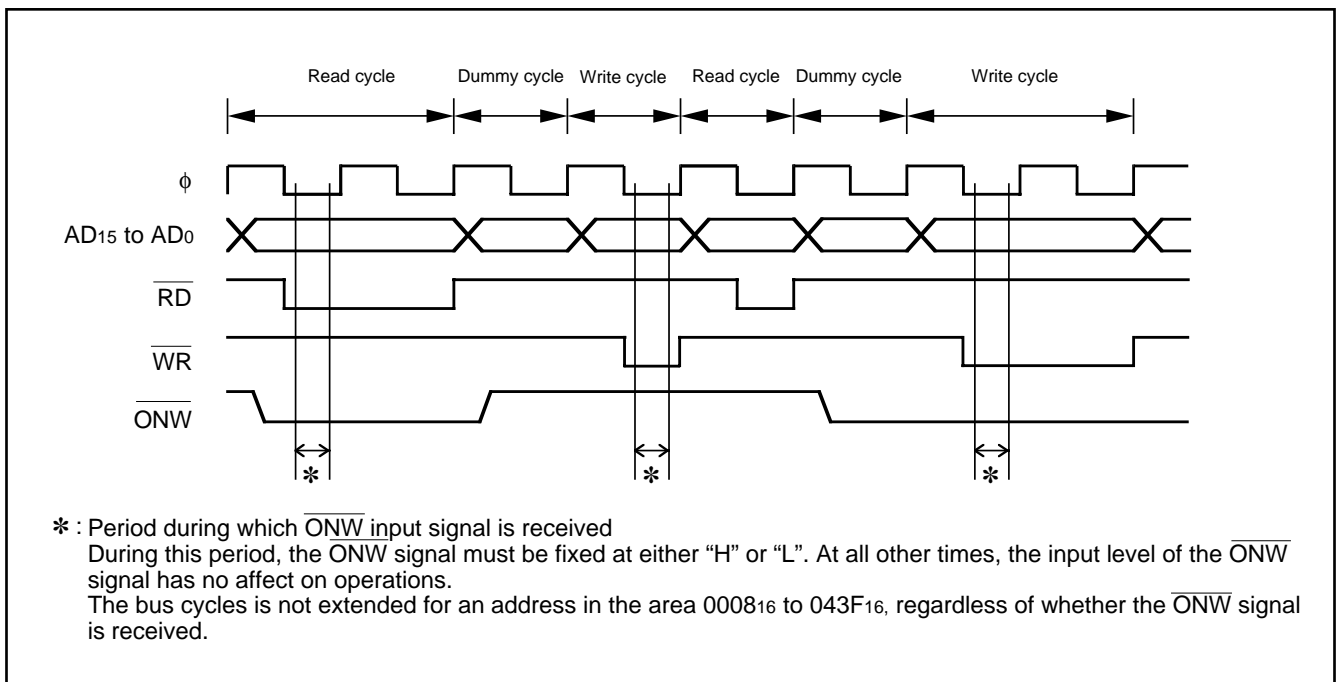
Read cycle Dummy cycle Write cycle Read cycle Dummy cycle Write cycle

$\phi$

$AD_{15}$ to $AD_{0}$

$\overline{RD}$

$\overline{WR}$

$\overline{ONW}$

✻ ✻ ✻

✻ : Period during which $\overline{ONW}$ input signal is received
During this period, the $\overline{ONW}$ signal must be fixed at either “H” or “L”. At all other times, the input level of the $\overline{ONW}$ signal has no affect on operations.
The bus cycles is not extended for an address in the area $0008_{16}$ to $043F_{16}$, regardless of whether the $\overline{ONW}$ signal is received.